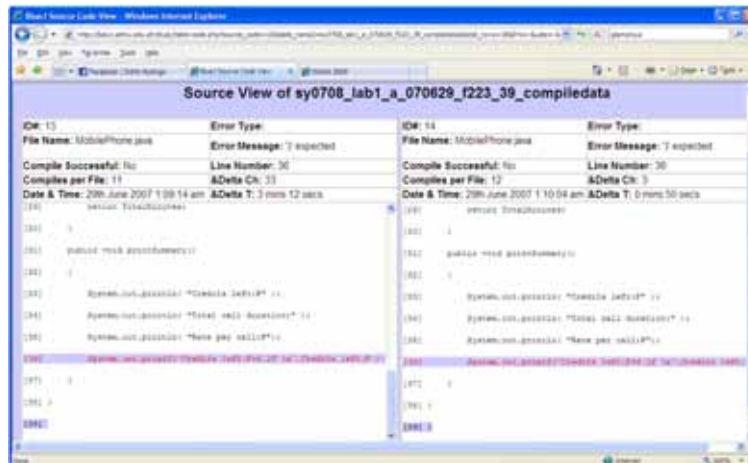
BlueJ Source Code View - Windows Internet Explorer

Source View of sy0708_lab1_a_070629_f223_39_compiledata

| ID#: 13 | Error Type: | ID#: 14 | Error Type: |
|---|---|---|---|
| File Name: MobilePhone.java | Error Message: ')' expected | File Name: MobilePhone.java | Error Message: ')' expected |
| Compile Successful: No | Line Number: 36 | Compile Successful: No | Line Number: 36 |
| Compiles per File: 11 | &Delta Ch: 33 | Compiles per File: 12 | &Delta Ch: 3 |
| Date & Time: 29th June 2007 1:09:14 am | &Delta T: 3 mins 12 secs | Date & Time: 29th June 2007 1:10:04 am | &Delta T: 0 mins 50 secs |

[29] return TotalSuccess;
[30] }
[31] public void printSummary()
[32] {
[33] System.out.println( "Credits left:#" );
[34] System.out.println( "Total call duration:" );
[35] System.out.println( "Rate per call:#");
[36] System.out.printf("Credits left:#%6.2f %d",Credits left,#" )
[37] }
[38] }
[39]

[29] return TotalSuccess;
[30] }
[31] public void printSummary()
[32] {
[33] System.out.println( "Credits left:#" );
[34] System.out.println( "Total call duration:" );
[35] System.out.println( "Rate per call:#");
[36] System.out.printf("Credits left:#%6.2f %d",Credits left
[37] }
[38] }
[39]